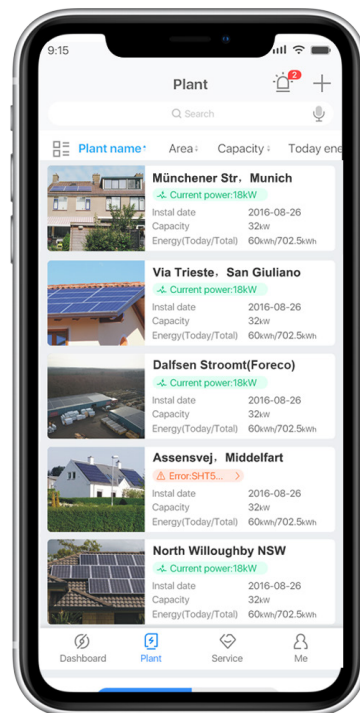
9:15

Plant

2

Search

Plant name Area Capacity Today ene

Münchener Str., Munich
Current power:18kW
Instal date 2016-08-26
Capacity 32kW
Energy(Today/Total) 60kWh/702.5kWh

Via Trieste, San Giuliano
Current power:18kW
Instal date 2016-08-26
Capacity 32kW
Energy(Today/Total) 60kWh/702.5kWh

Dalfsen Stroomt(Foreco)
Current power:18kW
Instal date 2016-08-26
Capacity 32kW
Energy(Today/Total) 60kWh/702.5kWh

Assensvej, Middelfart
Error:SHT5...
Instal date 2016-08-26
Capacity 32kW
Energy(Today/Total) 60kWh/702.5kWh

North Willoughby NSW
Current power:18kW
Instal date 2016-08-26
Capacity 32kW
Energy(Today/Total) 60kWh/702.5kWh

Dashboard Plant Service Me